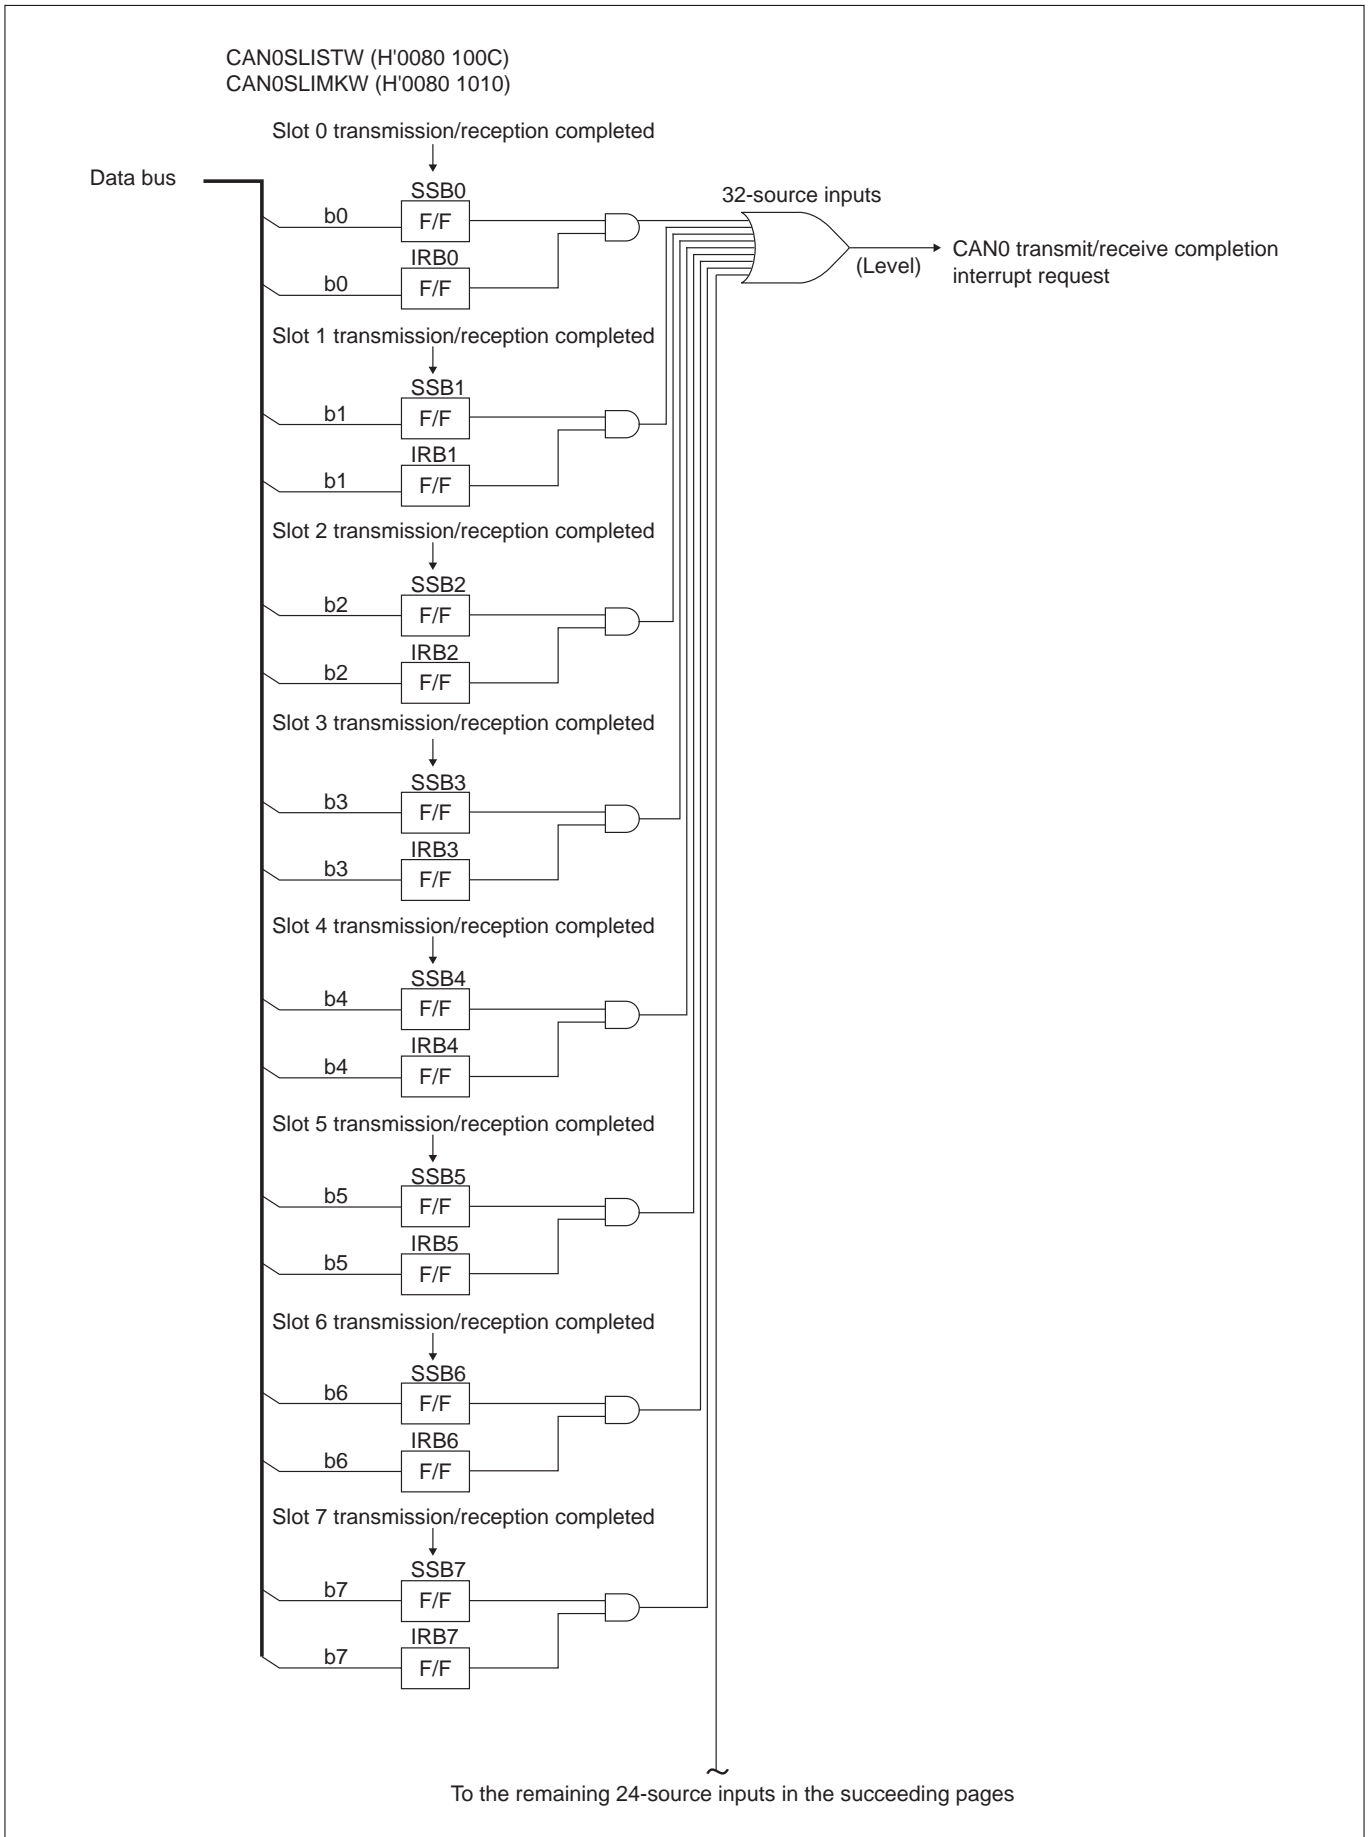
CAN0SLISTW (H'0080 100C)
CAN0SLIMKW (H'0080 1010)

Slot 0 transmission/reception completed

Data bus

SSB0
b0
F/F
IRB0
b0
F/F

32-source inputs

(Level)

CAN0 transmit/receive completion interrupt request

Slot 1 transmission/reception completed

SSB1
b1
F/F
IRB1
b1
F/F

Slot 2 transmission/reception completed

SSB2
b2
F/F
IRB2
b2
F/F

Slot 3 transmission/reception completed

SSB3
b3
F/F
IRB3
b3
F/F

Slot 4 transmission/reception completed

SSB4
b4
F/F
IRB4
b4
F/F

Slot 5 transmission/reception completed

SSB5
b5
F/F
IRB5
b5
F/F

Slot 6 transmission/reception completed

SSB6
b6
F/F
IRB6
b6
F/F

Slot 7 transmission/reception completed

SSB7
b7
F/F
IRB7
b7
F/F

To the remaining 24-source inputs in the succeeding pages